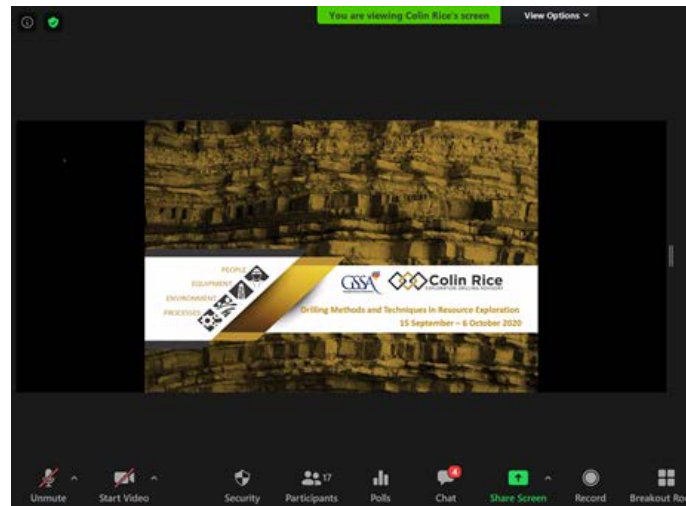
You are viewing Colin Rice's screen

View Options

PEOPLE

EQUIPMENT

ENVIRONMENT

PROCESSES

GSSA

Colin Rice

EXPLORATION DRILLING ADVISORY

Drilling Methods and Techniques in Resource Exploration

15 September – 6 October 2020

Unmute

Start Video

Security

17

Participants

Polls

4

Chat

Share Screen

Record

Breakout Ro